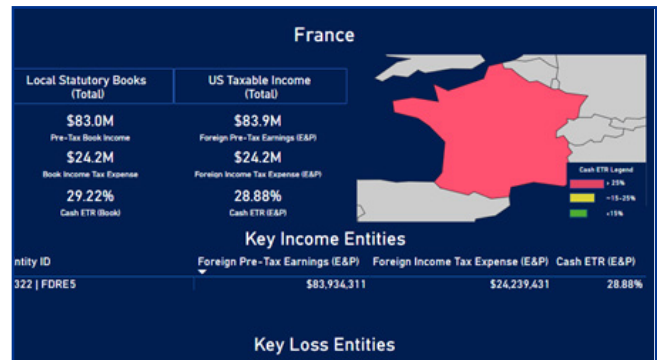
France

Local Statutory Books (Total)

$83.0M
Pre-Tax Book Income

$24.2M
Book Income Tax Expense

29.22%
Cash ETR (Book)

US Taxable Income (Total)

$83.9M
Foreign Pre-Tax Earnings (E&P)

$24.2M
Foreign Income Tax Expense (E&P)

28.88%
Cash ETR (E&P)

Cash ETR Legend
> 25%
~15-25%
<15%

Key Income Entities

| ntity ID | Foreign Pre-Tax Earnings (E&P) | Foreign Income Tax Expense (E&P) | Cash ETR (E&P) |
|---|---|---|---|
| 322 \| FDRE5 | $83,934,311 | $24,239,431 | 28.88% |

Key Loss Entities